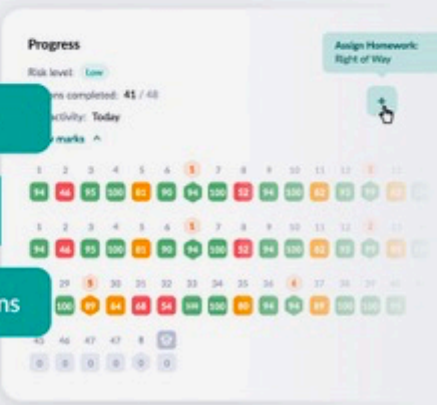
Progress

Risk level: Low

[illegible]ns completed: 41 / 48

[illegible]ctivity: Today

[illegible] marks ^

Assign Homework: Right of Way

1 2 3 4 5 6 1 7 8 9 10 11 12 1 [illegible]

94 46 95 100 81 90 94 100 52 94 100 82 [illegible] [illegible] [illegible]

94 46 95 100 81 90 94 100 52 94 100 82 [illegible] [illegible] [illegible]

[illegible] 29 5 30 31 32 33 34 35 36 6 37 38 39 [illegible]

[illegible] 100 97 64 68 54 100 100 80 94 100 89 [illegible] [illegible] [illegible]

45 46 47 47 8

0 0 0 0 0 0

ns